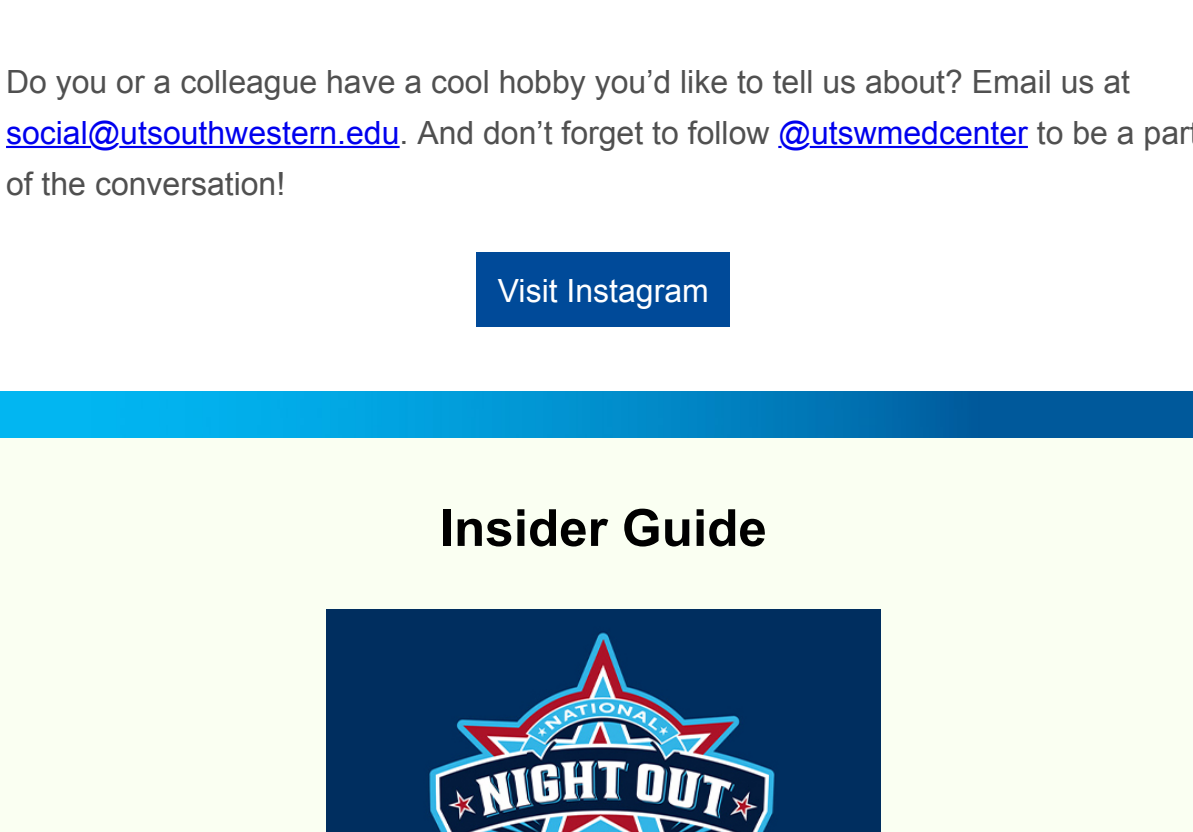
Do you or a colleague have a cool hobby you'd like to tell us about? Email us at social@utsouthwestern.edu. And don't forget to follow @utswmedcenter to be a part of the conversation!

Visit Instagram

Insider Guide

NATIONAL
NIGHT OUT